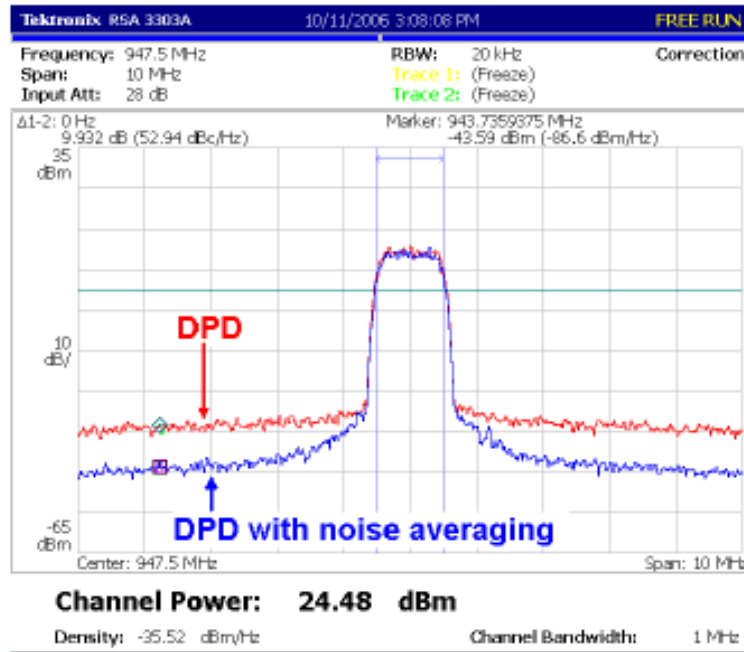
Tektronix RSA 3303A 10/11/2006 3:08:08 PM FREE RUN

Frequency: 947.5 MHz
Span: 10 MHz
Input Att: 28 dB

RBW: 20 kHz
Trace 1: (Freeze)
Trace 2: (Freeze)

Correction

Δ1-2: 0 Hz
9.932 dB (52.94 dBc/Hz)

Marker: 943.7359375 MHz
-43.59 dBm (-86.6 dBm/Hz)

35 dBm

10 dB/

-65 dBm

DPD

DPD with noise averaging

Center: 947.5 MHz

Span: 10 MHz

Channel Power: 24.48 dBm

Density: -35.52 dBm/Hz

Channel Bandwidth: 1 MHz